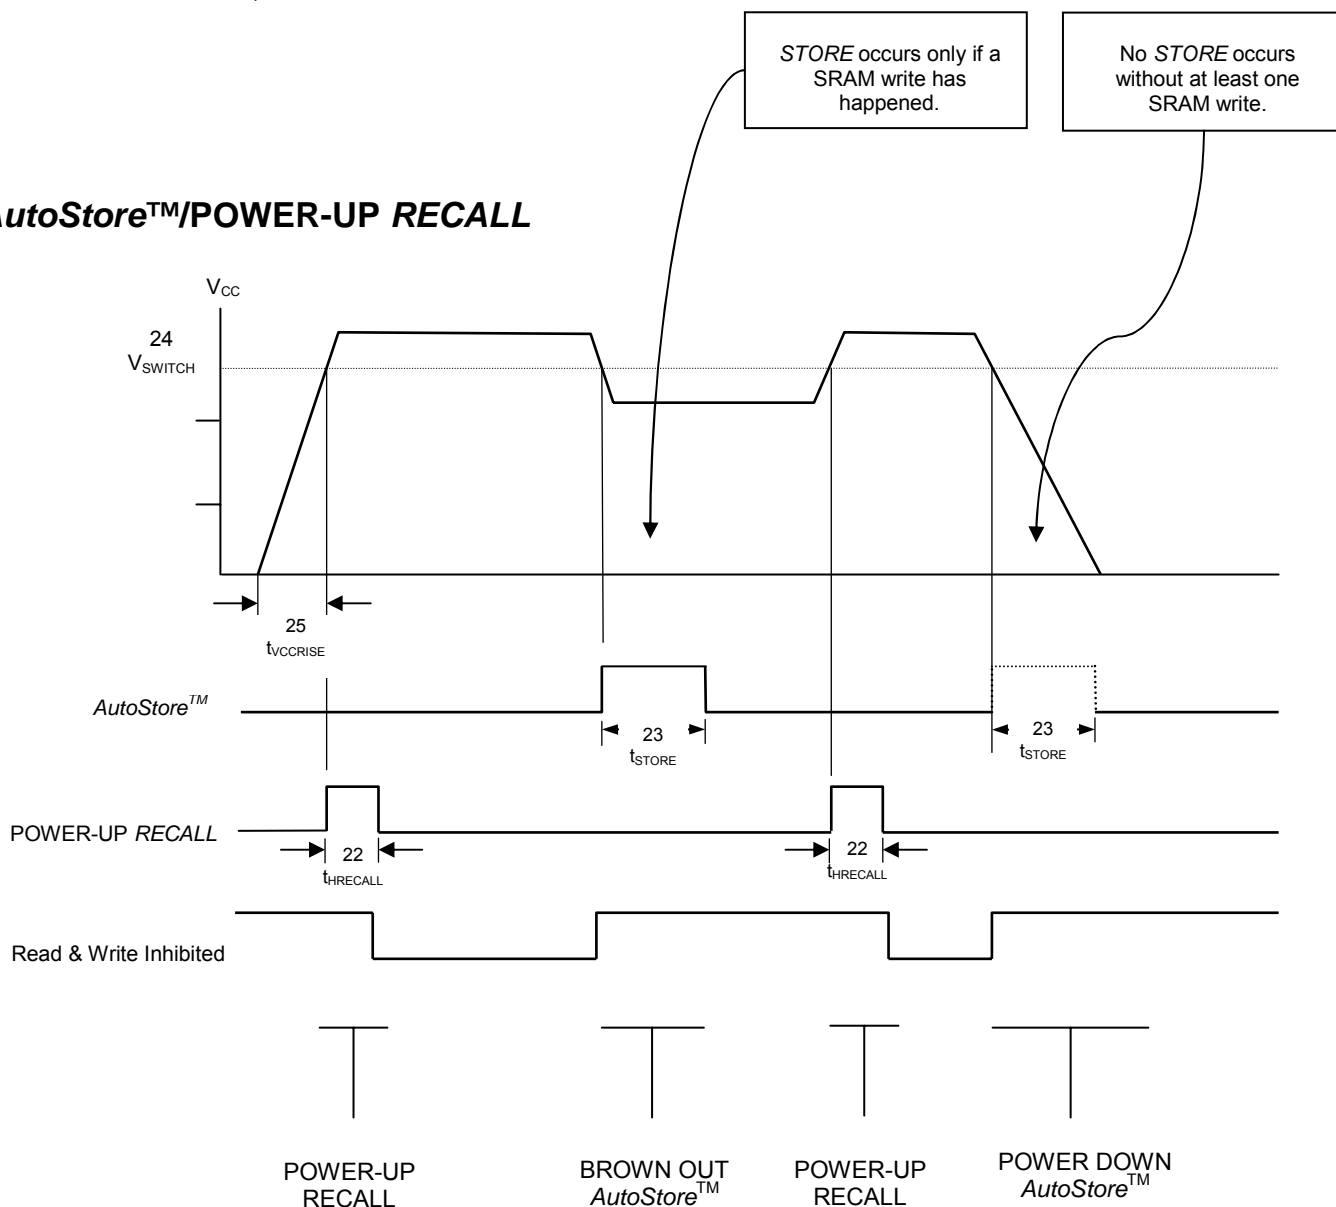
STORE occurs only if a SRAM write has happened.

No STORE occurs without at least one SRAM write.

utoStore™/POWER-UP RECALL

$V_{CC}$

24
$V_{SWITCH}$

25
$t_{VCCRISE}$

AutoStore™

23
$t_{STORE}$

23
$t_{STORE}$

POWER-UP RECALL

22
$t_{HRECALL}$

22
$t_{HRECALL}$

Read & Write Inhibited

POWER-UP RECALL

BROWN OUT AutoStore™

POWER-UP RECALL

POWER DOWN AutoStore™